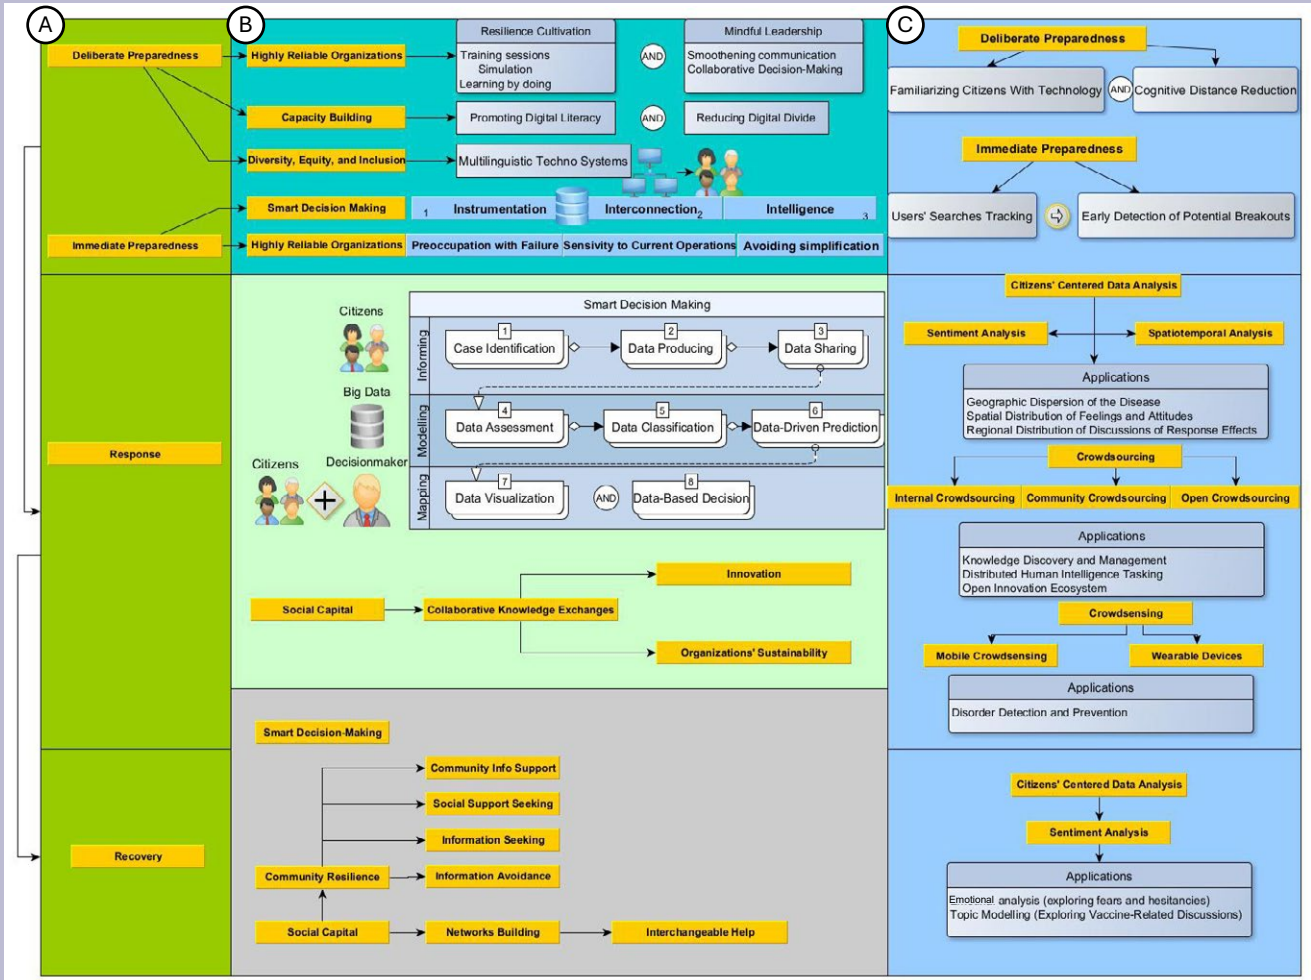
A

B

C

Deliberate Preparedness

Highly Reliable Organizations

Resilience Cultivation

Training sessions
Simulation
Learning by doing

AND

Mindful Leadership

Smoothening communication
Collaborative Decision-Making

Capacity Building

Promoting Digital Literacy

AND

Reducing Digital Divide

Diversity, Equity, and Inclusion

Multilinguistic Techno Systems

Smart Decision Making

1 Instrumentation

Interconnection 2

Intelligence 3

Immediate Preparedness

Highly Reliable Organizations

Preoccupation with Failure

Sensivity to Current Operations

Avoiding simplification

Deliberate Preparedness

Familiarizing Citizens With Technology

AND

Cognitive Distance Reduction

Immediate Preparedness

Users' Searches Tracking

Early Detection of Potential Breakouts

Response

Citizens

Big Data

Citizens

Decisionmaker

Smart Decision Making

Informing

1 Case Identification

2 Data Producing

3 Data Sharing

Modelling

4 Data Assessment

5 Data Classification

6 Data-Driven Prediction

Mapping

7 Data Visualization

AND

8 Data-Based Decision

Social Capital

Collaborative Knowledge Exchanges

Innovation

Organizations' Sustainability

Citizens' Centered Data Analysis

Sentiment Analysis

Spatiotemporal Analysis

Applications

Geographic Dispersion of the Disease
Spatial Distribution of Feelings and Attitudes
Regional Distribution of Discussions of Response Effects

Crowdsourcing

Internal Crowdsourcing

Community Crowdsourcing

Open Crowdsourcing

Applications

Knowledge Discovery and Management
Distributed Human Intelligence Tasking
Open Innovation Ecosystem

Crowdsensing

Mobile Crowdsensing

Wearable Devices

Applications

Disorder Detection and Prevention

Recovery

Smart Decision-Making

Community Info Support

Social Support Seeking

Information Seeking

Community Resilience

Information Avoidance

Social Capital

Networks Building

Interchangeable Help

Citizens' Centered Data Analysis

Sentiment Analysis

Applications

Emotional analysis (exploring fears and hesitancies)
Topic Modelling (Exploring Vaccine-Related Discussions)